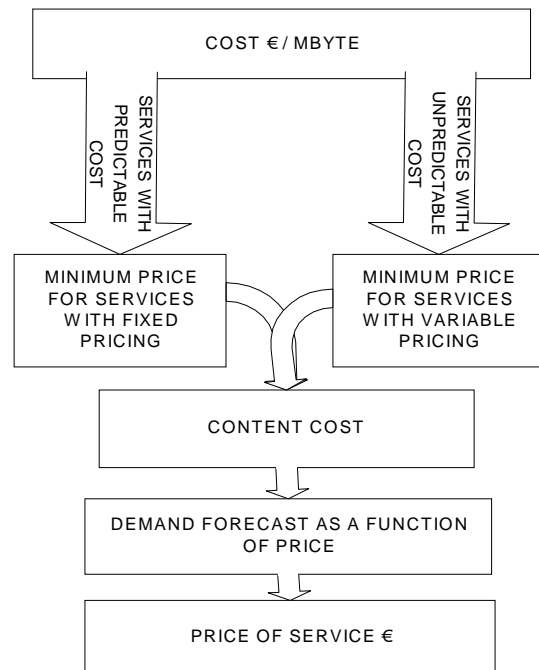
COST €/ MBYTE

SERVICES WITH PREDICTABLE COST

SERVICES WITH UNPREDICTABLE COST

MINIMUM PRICE FOR SERVICES WITH FIXED PRICING

MINIMUM PRICE FOR SERVICES WITH VARIABLE PRICING

CONTENT COST

DEMAND FORECAST AS A FUNCTION OF PRICE

PRICE OF SERVICE €